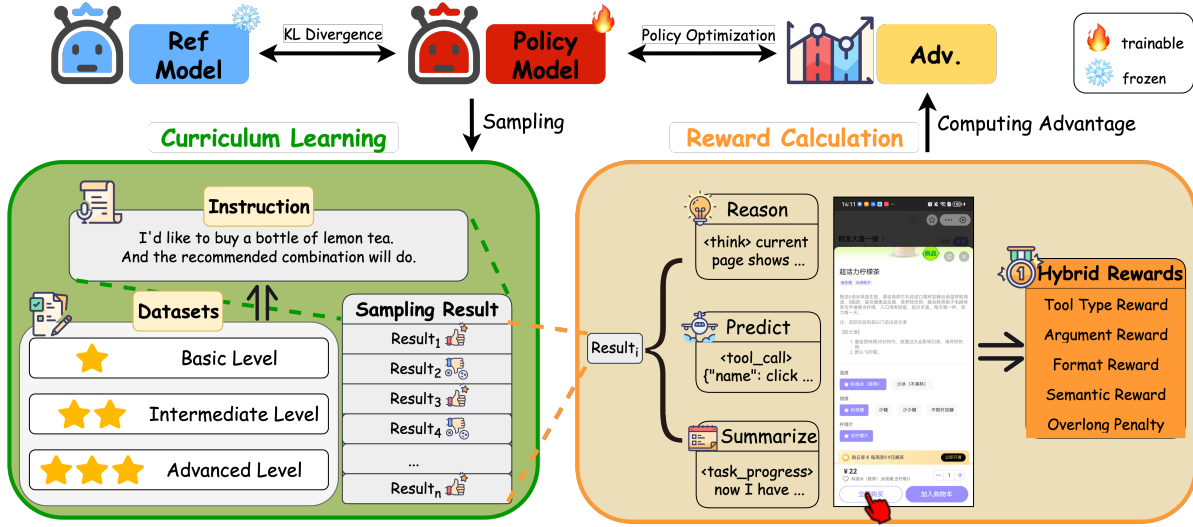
Ref Model

KL Divergence

Policy Model

Policy Optimization

Adv.

trainable

frozen

Sampling

Computing Advantage

Curriculum Learning

Reward Calculation

Instruction

I'd like to buy a bottle of lemon tea. And the recommended combination will do.

Datasets

Basic Level

Intermediate Level

Advanced Level

Sampling Result

Result$_1$

Result$_2$

Result$_3$

Result$_4$

...

Result$_n$

Result$_i$

Reason

<think> current page shows ...

Predict

<tool_call> {"name": click ...

Summarize

<task_progress> now I have ...

超诺力柠檬茶

¥22

加入购物车

Hybrid Rewards

Tool Type Reward

Argument Reward

Format Reward

Semantic Reward

Overlong Penalty